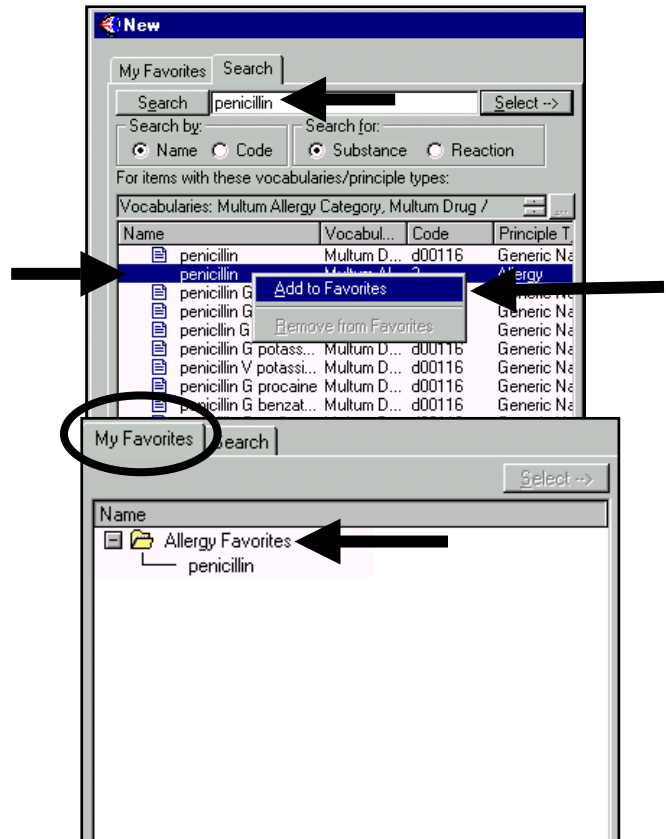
New

My Favorites Search

Search penicillin Select -->

Search by:
Name Code

Search for:
Substance Reaction

For items with these vocabularies/principle types:

Vocabularies: Multum Allergy Category, Multum Drug /

| Name | Vocabul... | Code | Principle T |
|---|---|---|---|
| penicillin | Multum D... | d00116 | Generic Na |
| penicillin | Multum Al... | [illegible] | Allergy |
| penicillin G | | | Generic Na |
| penicillin G | | | Generic Na |
| penicllin G | | | Generic Na |
| penicillin G potass... | Multum D... | d00116 | Generic Na |
| penicillin V potassi... | Multum D... | d00116 | Generic Na |
| penicillin G procaine | Multum D... | d00116 | Generic Na |
| penicillin G benzat... | Multum D... | d00116 | Generic Na |

Add to Favorites
Remove from Favorites

My Favorites Search

Select -->

Name
Allergy Favorites
penicillin